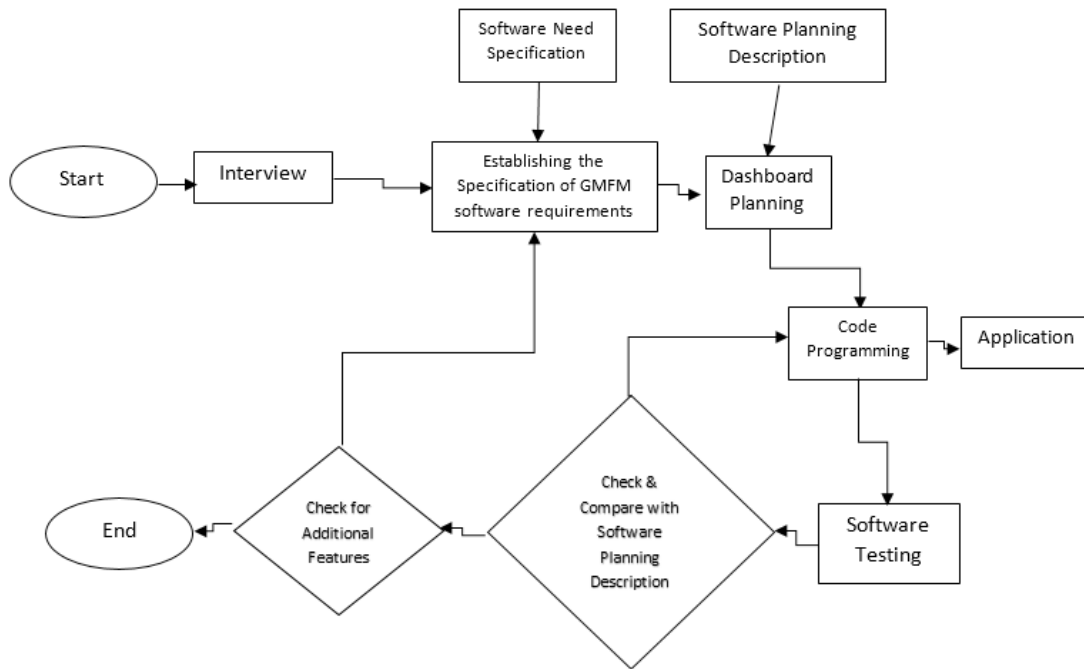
Software Need Specification

Software Planning Description

Start

Interview

Establishing the Specification of GMFM software requirements

Dashboard Planning

Code Programming

Application

Check & Compare with Software Planning Description

Check for Additional Features

End

Software Testing